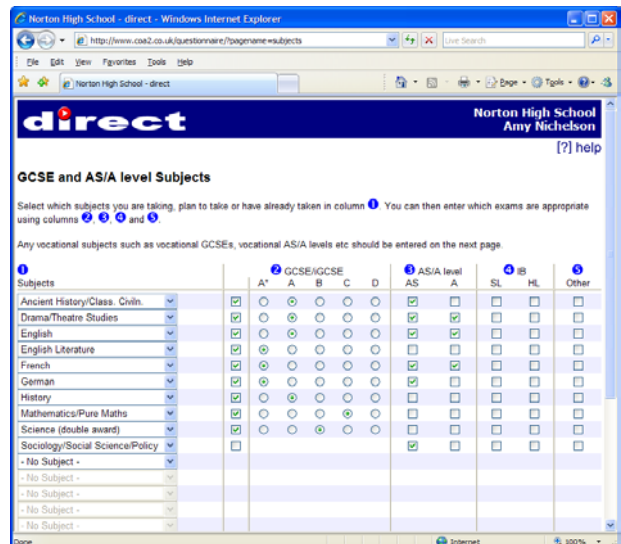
Norton High School - direct - Windows Internet Explorer

http://www.coa2.co.uk/questionnaire/?pagename=subjects

Live Search

File Edit View Favorites Tools Help

Norton High School - direct

Page Tools

direct

Norton High School
Amy Nichelson

[?] help

GCSE and AS/A level Subjects

Select which subjects you are taking, plan to take or have already taken in column 1. You can then enter which exams are appropriate using columns 2, 3, 4 and 5.

Any vocational subjects such as vocational GCSEs, vocational AS/A levels etc should be entered on the next page.

| 1 Subjects | | 2 GCSE/iGCSE A* | A | B | C | D | 3 AS/A level AS | A | 4 IB SL | HL | 5 Other |
|---|---|---|---|---|---|---|---|---|---|---|---|
| Ancient History/Class. Civiln. | | | | | | | | | | | |
| Drama/Theatre Studies | | | | | | | | | | | |
| English | | | | | | | | | | | |
| English Literature | | | | | | | | | | | |
| French | | | | | | | | | | | |
| German | | | | | | | | | | | |
| History | | | | | | | | | | | |
| Mathematics/Pure Maths | | | | | | | | | | | |
| Science (double award) | | | | | | | | | | | |
| Sociology/Social Science/Policy | | | | | | | | | | | |
| - No Subject - | | | | | | | | | | | |
| - No Subject - | | | | | | | | | | | |
| - No Subject - | | | | | | | | | | | |
| - No Subject - | | | | | | | | | | | |
| - No Subject - | | | | | | | | | | | |

Done

Internet

100%